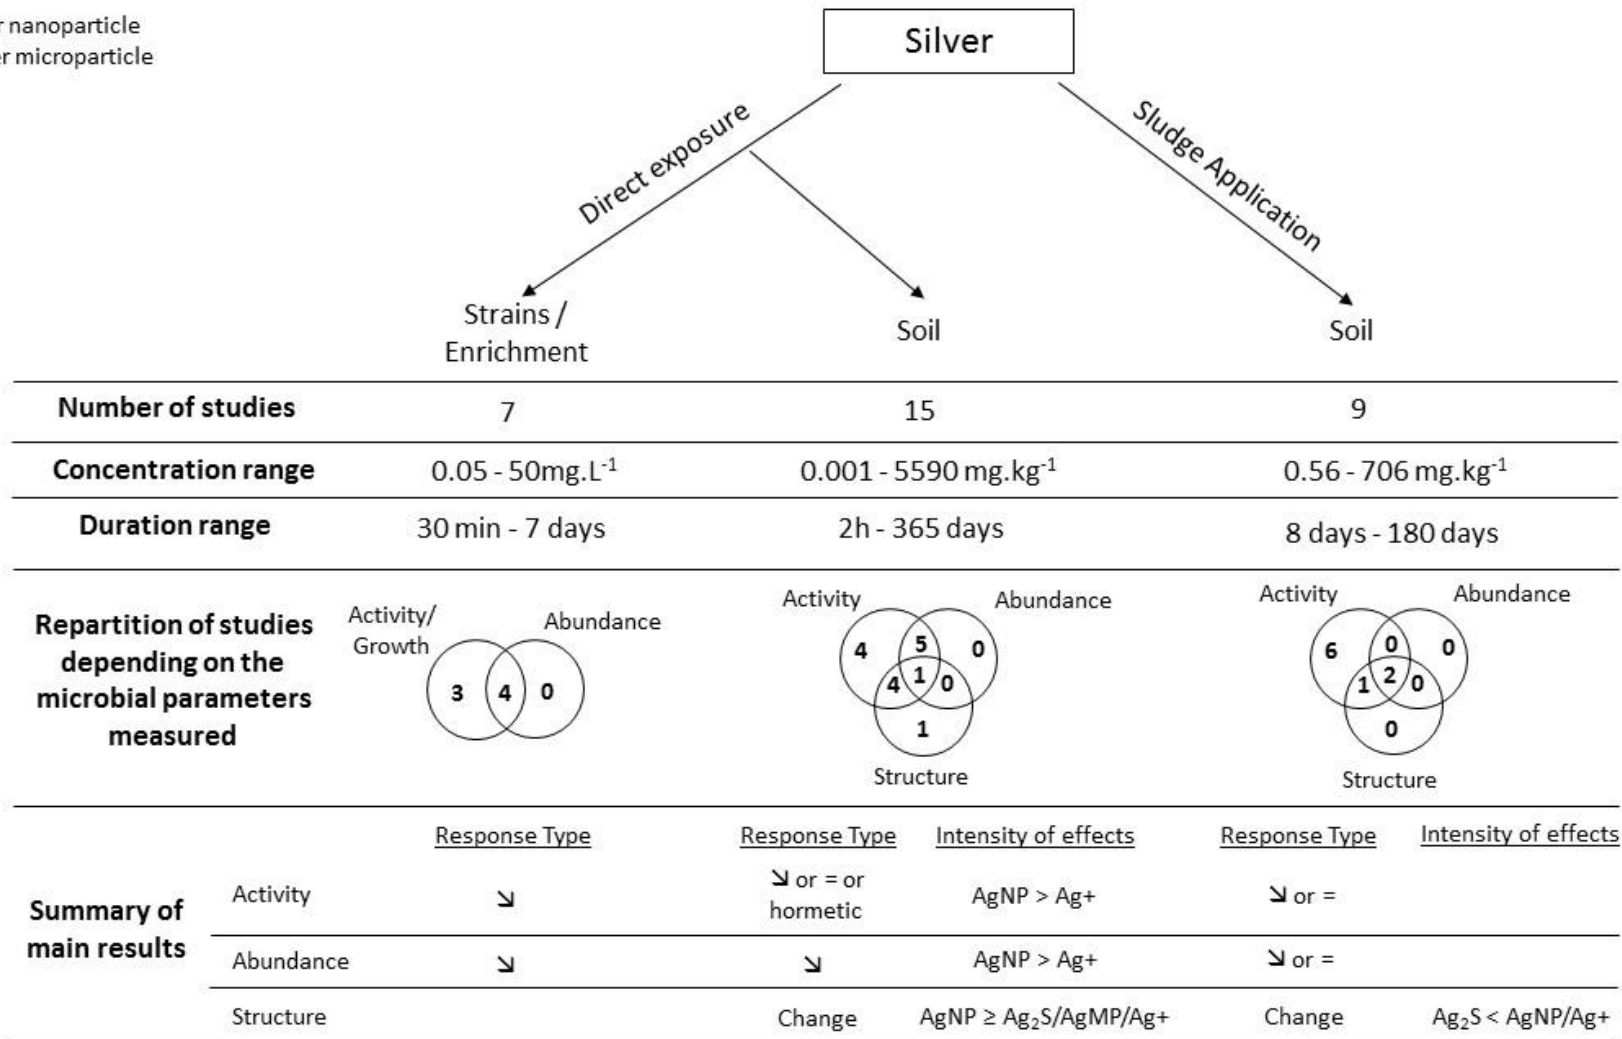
r nanoparticle
er microparticle

Silver

Direct exposure

Sludge Application

Strains / Enrichment

Soil

Soil

| | Strains / Enrichment | Soil | Soil |
|---|---|---|---|
| **Number of studies** | 7 | 15 | 9 |
| **Concentration range** | 0.05 - 50mg.L$^{-1}$ | 0.001 - 5590 mg.kg$^{-1}$ | 0.56 - 706 mg.kg$^{-1}$ |
| **Duration range** | 30 min - 7 days | 2h - 365 days | 8 days - 180 days |

**Repartition of studies depending on the microbial parameters measured**

Activity/ Growth
Abundance
3 4 0

Activity
Abundance
4 5 0 4 1 0 1
Structure

Activity
Abundance
6 0 0 1 2 0 0
Structure

**Summary of main results**

| | Response Type | Response Type | Intensity of effects | Response Type | Intensity of effects |
|---|---|---|---|---|---|
| Activity | ↘ | ↘ or = or hormetic | AgNP > Ag+ | ↘ or = | |
| Abundance | ↘ | ↘ | AgNP > Ag+ | ↘ or = | |
| Structure | | Change | AgNP ≥ $Ag_2S$/AgMP/Ag+ | Change | $Ag_2S$ < AgNP/Ag+ |